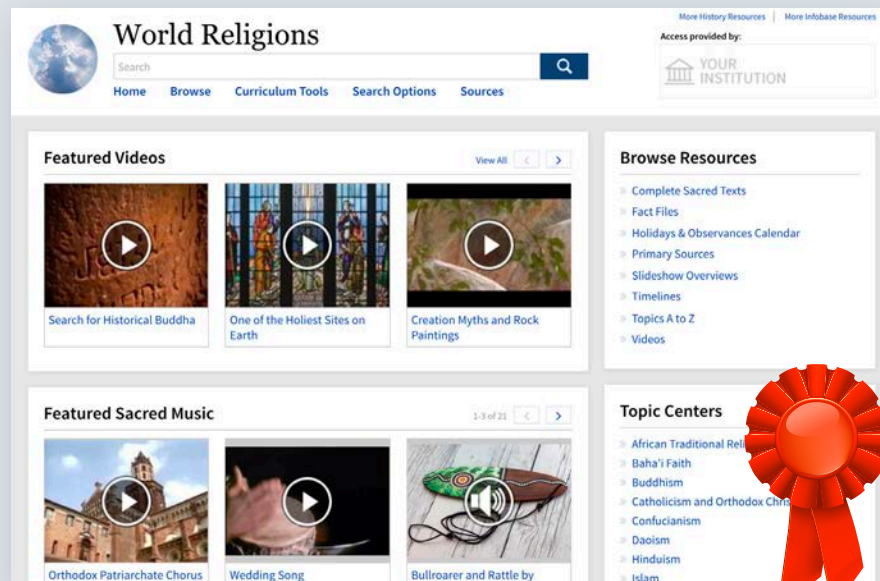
World Religions

Search

Home Browse Curriculum Tools Search Options Sources

More History Resources | More Infobase Resources

Access provided by:

YOUR INSTITUTION

Featured Videos

View All

Search for Historical Buddha

One of the Holiest Sites on Earth

Creation Myths and Rock Paintings

Browse Resources

Complete Sacred Texts

Fact Files

Holidays & Observances Calendar

Primary Sources

Slideshow Overviews

Timelines

Topics A to Z

Videos

Featured Sacred Music

1-3 of 21

Orthodox Patriarchate Chorus

Wedding Song

Bullroarer and Rattle by

Topic Centers

African Traditional Reli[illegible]

Baha'i Faith

Buddhism

Catholicism and Orthodox Chri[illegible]

Confucianism

Daoism

Hinduism

Islam